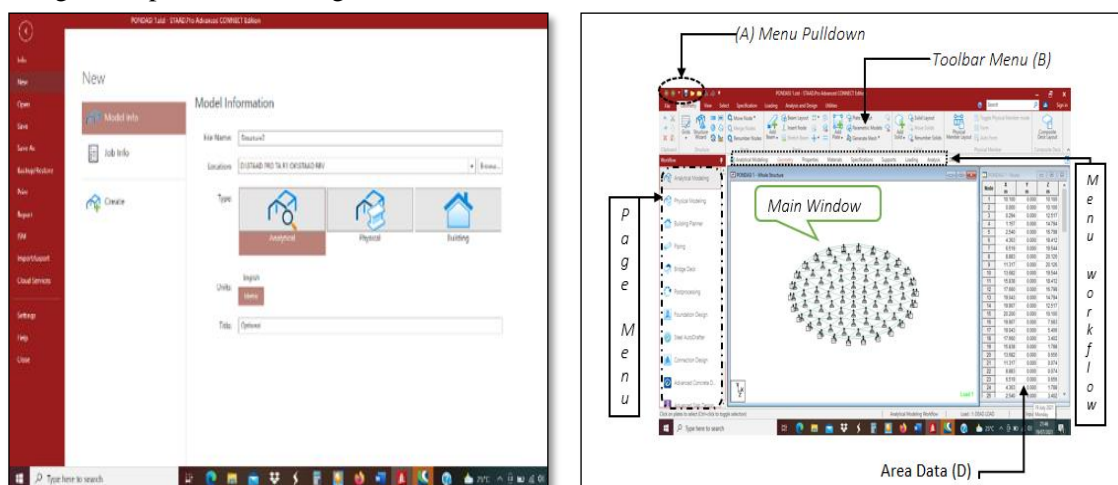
PONDASI 1.std - STAAD.Pro Advanced CONNECT Edition

Info
New
Open
Save
Save As
Backup/Restore
Print
Report
ISM
Import/Export
Cloud Services
Settings
Help
Close

New

Model Info
Job Info
Create

Model Information

File Name: Structure1
Location: D:\STAAD PRO TA R1 D\STAAD REV
Browse...

Type
Analytical
Physical
Building

Units
English
Metric

Title: Optional

Type here to search

(A) Menu Pulldown

Toolbar Menu (B)

Main Window

P
a
g
e

M
e
n
u

M
e
n
u

w
o
r
k
f
l
o
w

Area Data (D)

Analytical Modeling
Physical Modeling
Building Planner
Piping
Bridge Deck
Postprocessing
Foundation Design
Steel AutoDrafter
Connection Design
Advanced Concrete D

POINDASI 1 - Whole Structure

Type here to search